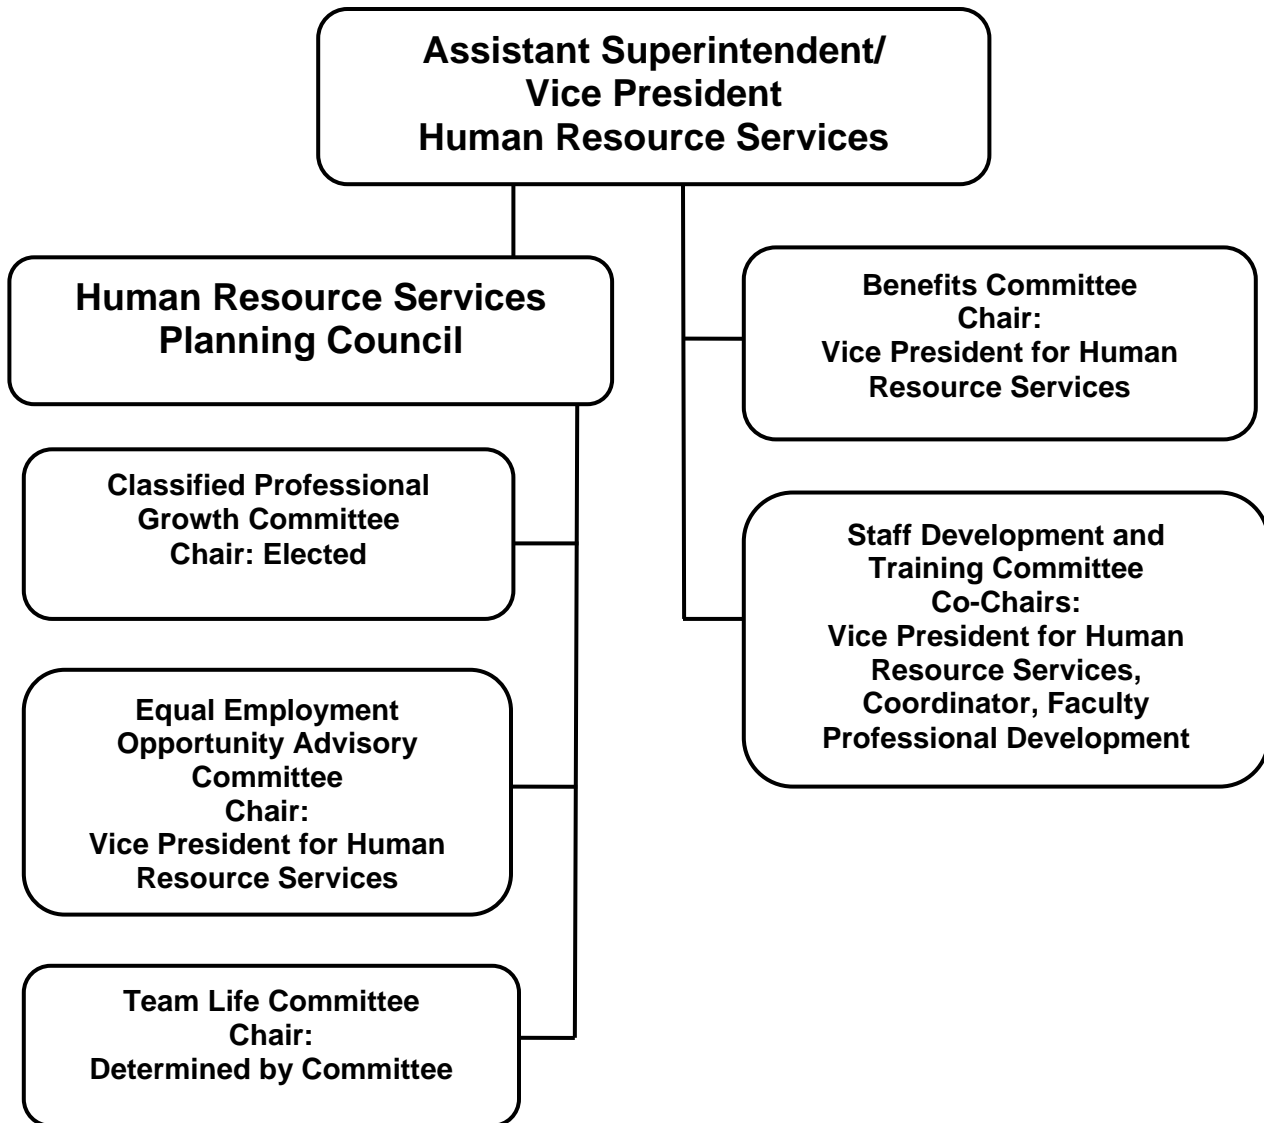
Assistant Superintendent/
Vice President
Human Resource Services

Human Resource Services
Planning Council

Benefits Committee
Chair:
Vice President for Human Resource Services

Classified Professional Growth Committee
Chair: Elected

Staff Development and Training Committee
Co-Chairs:
Vice President for Human Resource Services, Coordinator, Faculty Professional Development

Equal Employment Opportunity Advisory Committee
Chair:
Vice President for Human Resource Services

Team Life Committee
Chair:
Determined by Committee